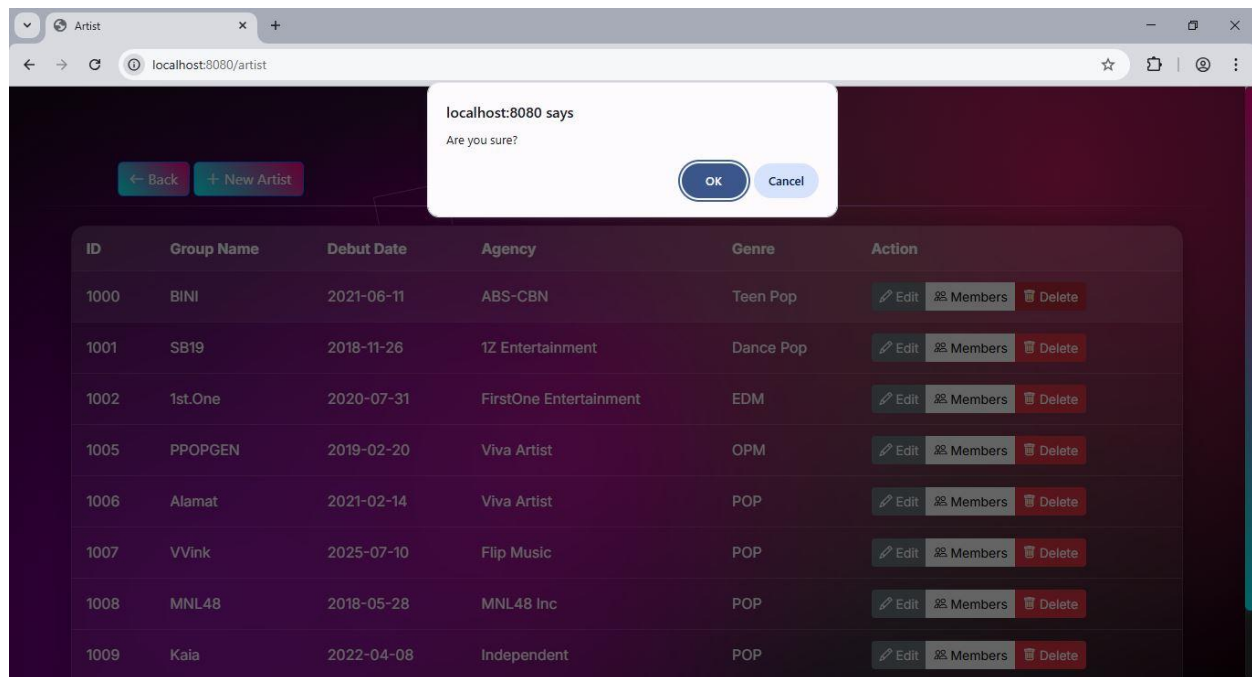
Artist
localhost:8080/artist

localhost:8080 says
Are you sure?
OK Cancel

← Back + New Artist

| ID | Group Name | Debut Date | Agency | Genre | Action |
|---|---|---|---|---|---|
| 1000 | BINI | 2021-06-11 | ABS-CBN | Teen Pop | Edit Members Delete |
| 1001 | SB19 | 2018-11-26 | 1Z Entertainment | Dance Pop | Edit Members Delete |
| 1002 | 1st.One | 2020-07-31 | FirstOne Entertainment | EDM | Edit Members Delete |
| 1005 | PPOPGEN | 2019-02-20 | Viva Artist | OPM | Edit Members Delete |
| 1006 | Alamat | 2021-02-14 | Viva Artist | POP | Edit Members Delete |
| 1007 | VVink | 2025-07-10 | Flip Music | POP | Edit Members Delete |
| 1008 | MNL48 | 2018-05-28 | MNL48 Inc | POP | Edit Members Delete |
| 1009 | Kaia | 2022-04-08 | Independent | POP | Edit Members Delete |